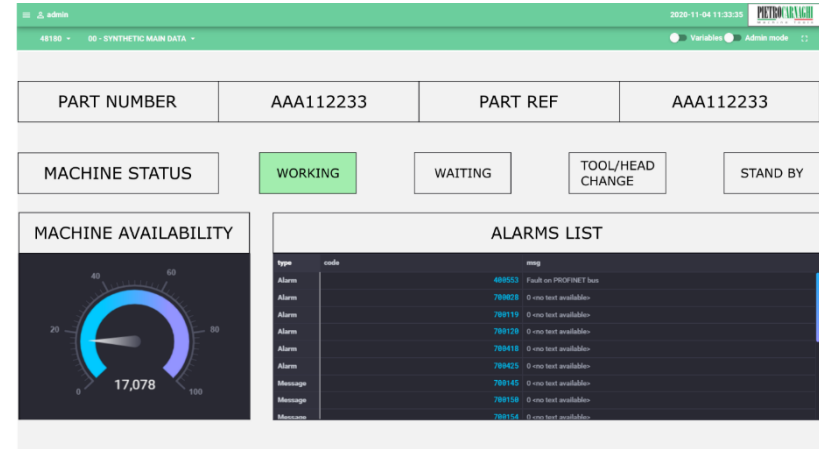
admin

2020-11-04 11:33:35

PIETRO CARNAGHI

48180 ▾ 00 - SYNTHETIC MAIN DATA ▾

Variables Admin mode

| PART NUMBER | AAA112233 | PART REF | AAA112233 |
|---|---|---|---|

MACHINE STATUS

WORKING

WAITING

TOOL/HEAD CHANGE

STAND BY

MACHINE AVAILABILITY

0 20 40 60 80 100

17,078

ALARMS LIST

| type | code | msg |
|---|---|---|
| Alarm | 400553 | Fault on PROFINET bus |
| Alarm | 700028 | 0 <no text available> |
| Alarm | 700119 | 0 <no text available> |
| Alarm | 700120 | 0 <no text available> |
| Alarm | 700418 | 0 <no text available> |
| Alarm | 700425 | 0 <no text available> |
| Message | 700145 | 0 <no text available> |
| Message | 700150 | 0 <no text available> |
| Message | 700154 | 0 <no text available> |